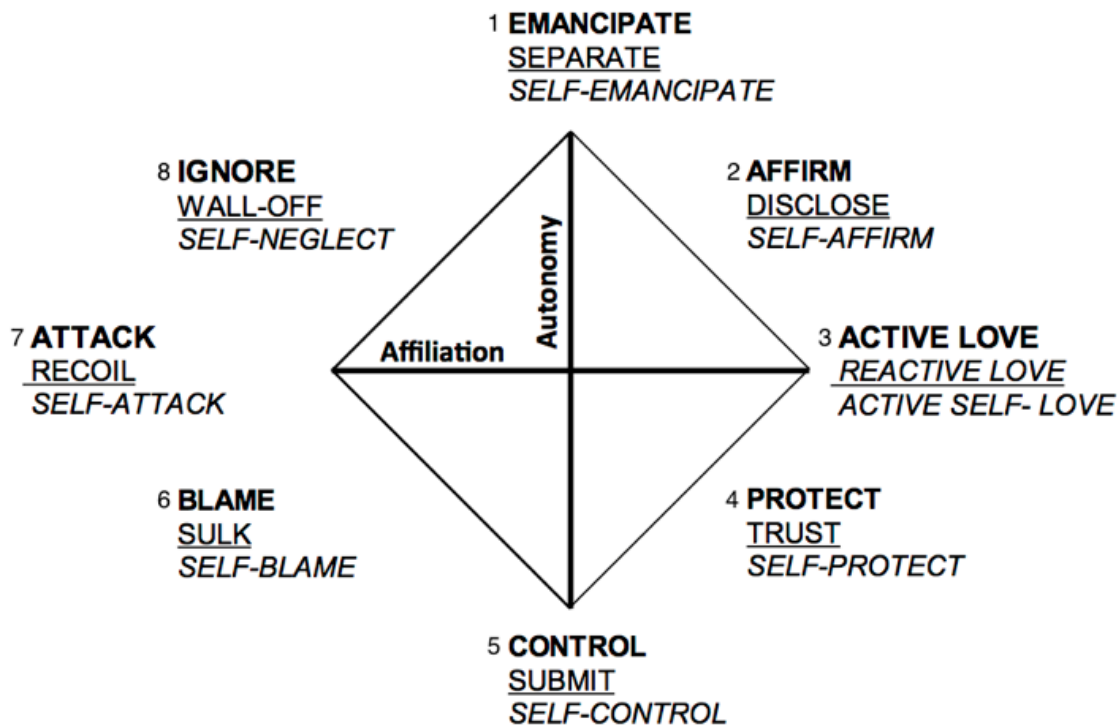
1 EMANCIPATE
SEPARATE
SELF-EMANCIPATE

8 IGNORE
WALL-OFF
SELF-NEGLECT

2 AFFIRM
DISCLOSE
SELF-AFFIRM

Autonomy

Affiliation

7 ATTACK
RECOIL
SELF-ATTACK

3 ACTIVE LOVE
REACTIVE LOVE
ACTIVE SELF- LOVE

6 BLAME
SULK
SELF-BLAME

4 PROTECT
TRUST
SELF-PROTECT

5 CONTROL
SUBMIT
SELF-CONTROL